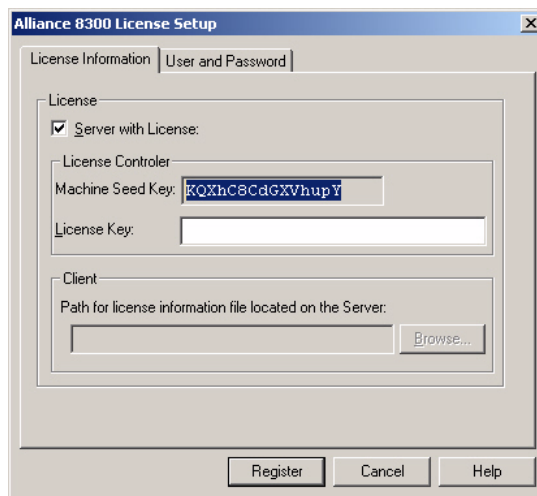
Alliance 8300 License Setup

License Information | User and Password

License

Server with License:

License Controler

Machine Seed Key: KQXhC8CdGXVhupY

License Key:

Client

Path for license information file located on the Server:

Browse...

Register | Cancel | Help